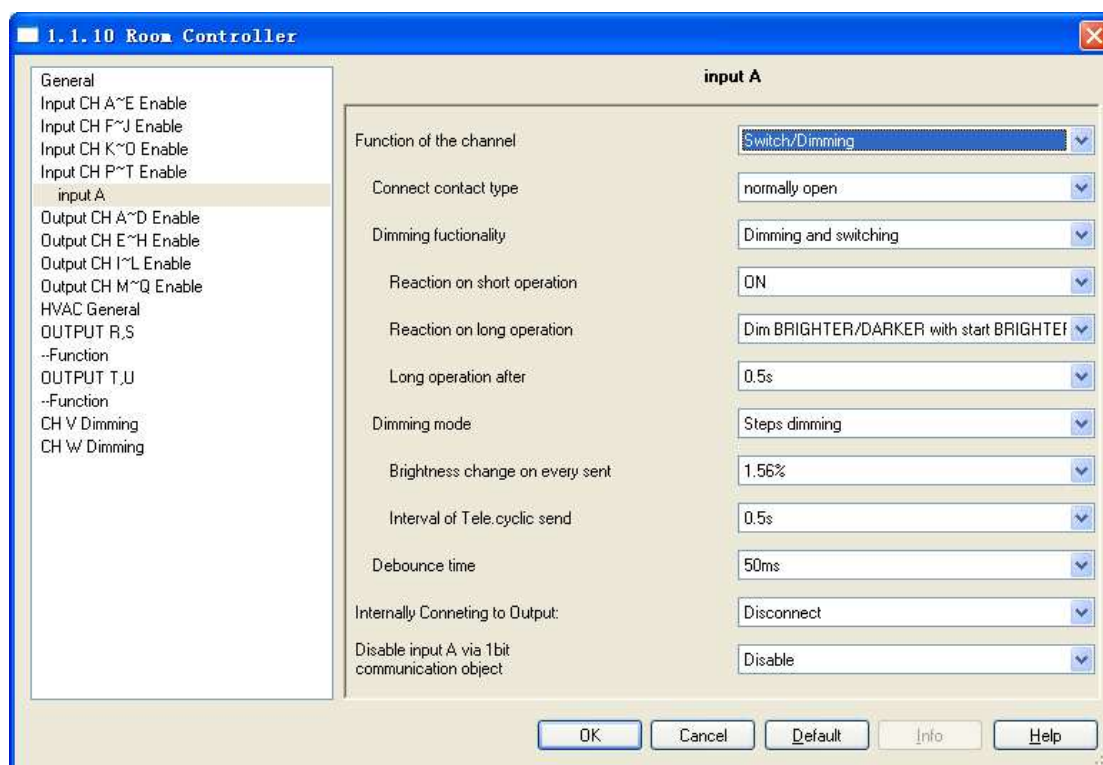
1.1.10 Room Controller

General
Input CH A~E Enable
Input CH F~J Enable
Input CH K~O Enable
Input CH P~T Enable
input A
Output CH A~D Enable
Output CH E~H Enable
Output CH I~L Enable
Output CH M~Q Enable
HVAC General
OUTPUT R,S
--Function
OUTPUT T,U
--Function
CH V Dimming
CH W Dimming

input A

| | |
|---|---|
| Function of the channel | Switch/Dimming |
| Connect contact type | normally open |
| Dimming fuctionality | Dimming and switching |
| Reaction on short operation | ON |
| Reaction on long operation | Dim BRIGHTER/DARKER with start BRIGHTEI |
| Long operation after | 0.5s |
| Dimming mode | Steps dimming |
| Brightness change on every sent | 1.56% |
| Interval of Tele.cyclic send | 0.5s |
| Debounce time | 50ms |
| Internally Conneting to Output: | Disconnect |
| Disable input A via 1bit communication object | Disable |

OK Cancel Default Info Help